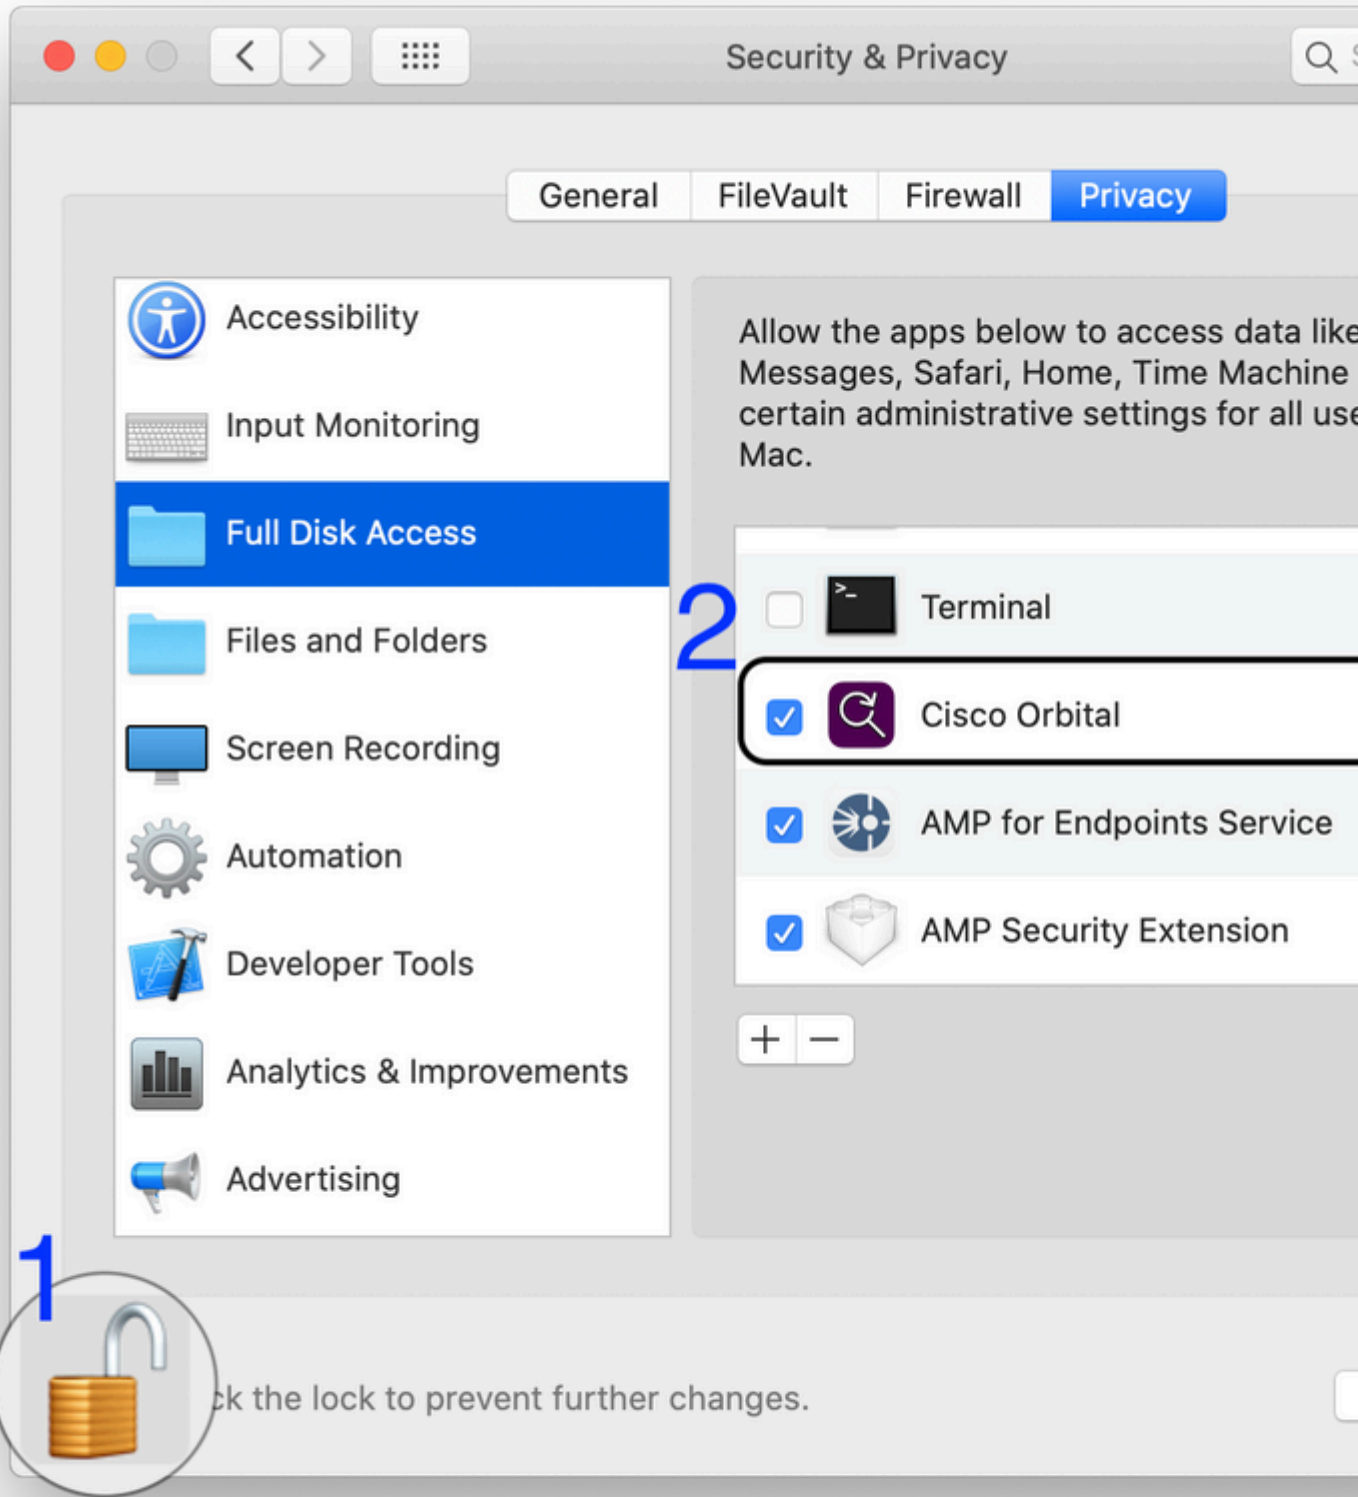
Security & Privacy

General FileVault Firewall Privacy

Accessibility
Input Monitoring
Full Disk Access
Files and Folders
Screen Recording
Automation
Developer Tools
Analytics & Improvements
Advertising

Allow the apps below to access data like Messages, Safari, Home, Time Machine certain administrative settings for all use Mac.

2

Terminal
Cisco Orbital
AMP for Endpoints Service
AMP Security Extension

+ −

1

ck the lock to prevent further changes.